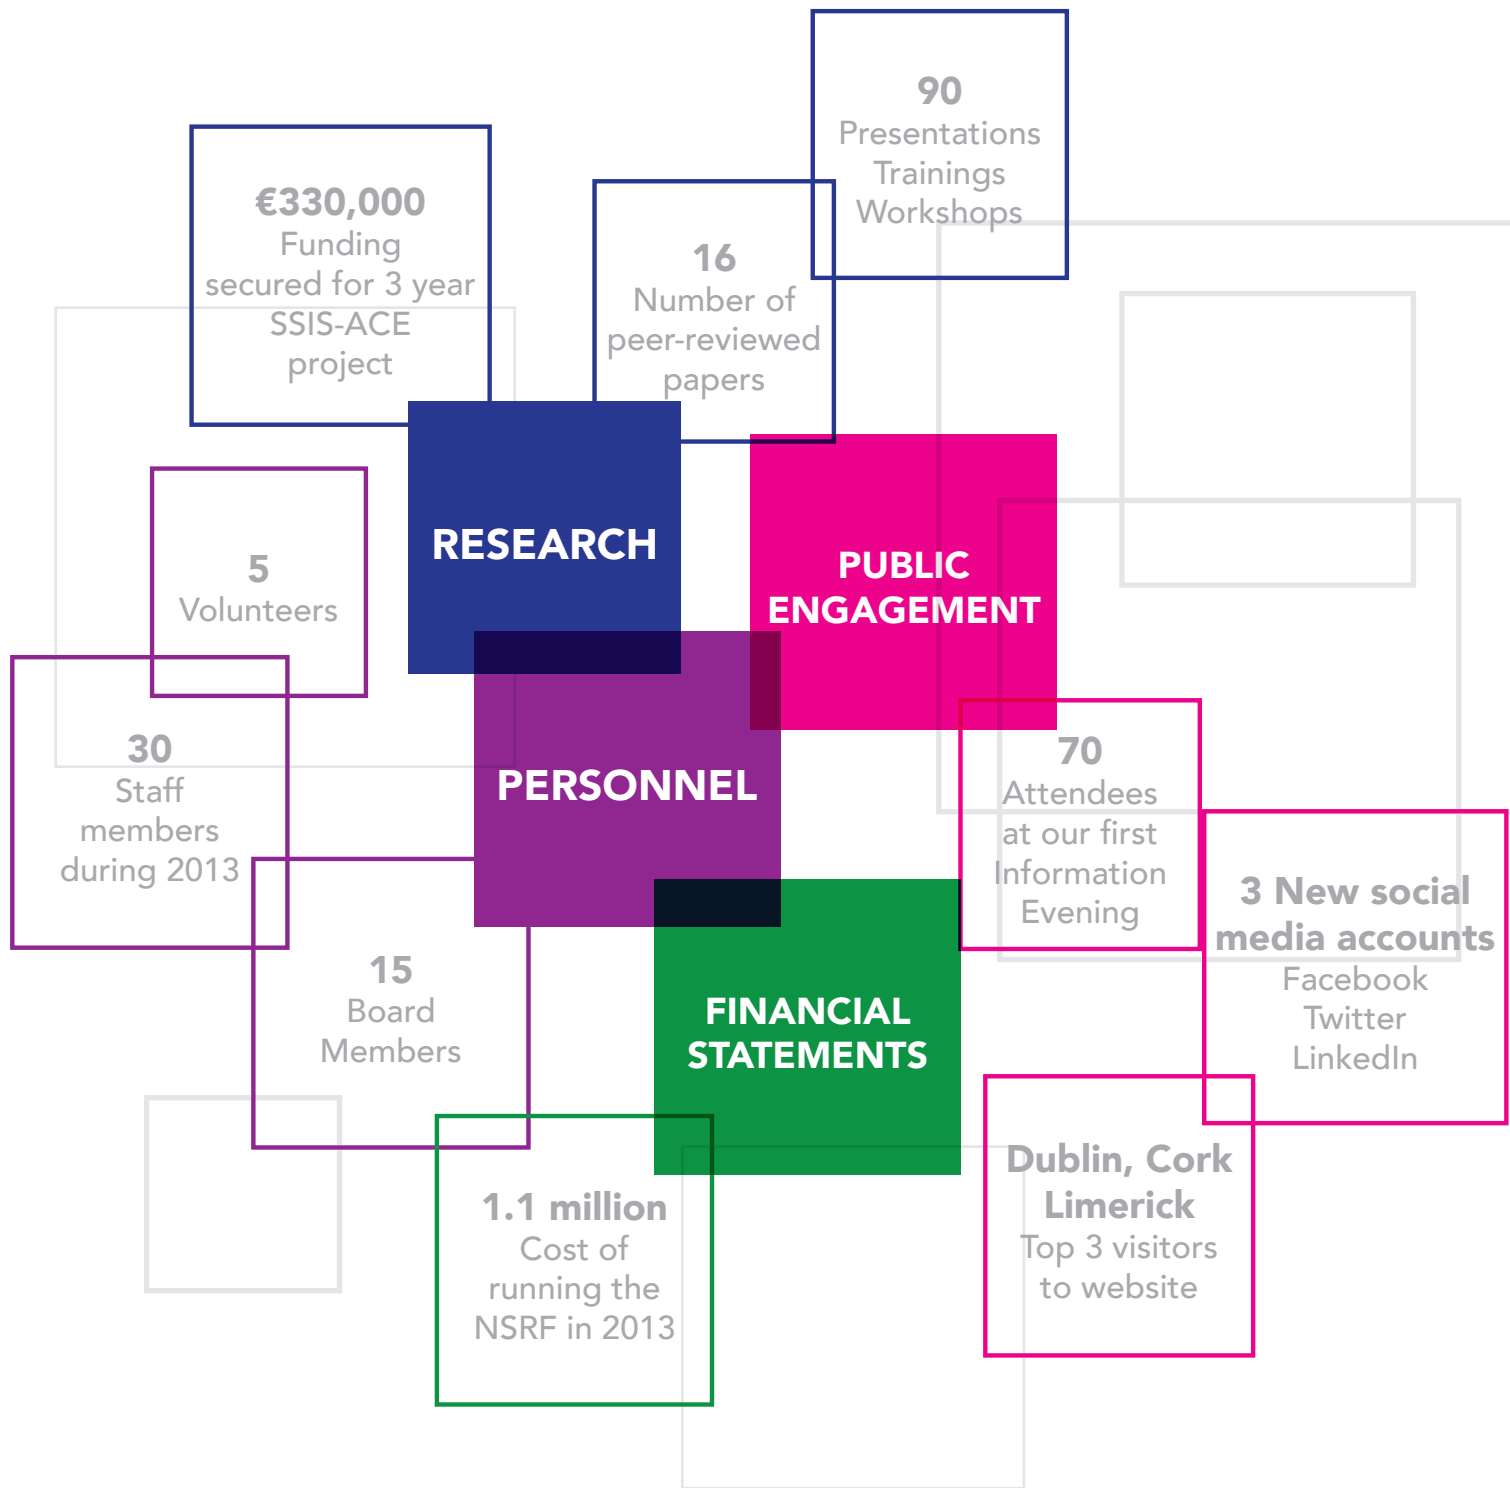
90
Presentations
Trainings
Workshops

€330,000
Funding secured for 3 year SSIS-ACE project

16
Number of peer-reviewed papers

RESEARCH

PUBLIC ENGAGEMENT

5
Volunteers

30
Staff members during 2013

PERSONNEL

70
Attendees at our first Information Evening

3 New social media accounts
Facebook
Twitter
LinkedIn

15
Board Members

FINANCIAL STATEMENTS

1.1 million
Cost of running the NSRF in 2013

Dublin, Cork Limerick
Top 3 visitors to website